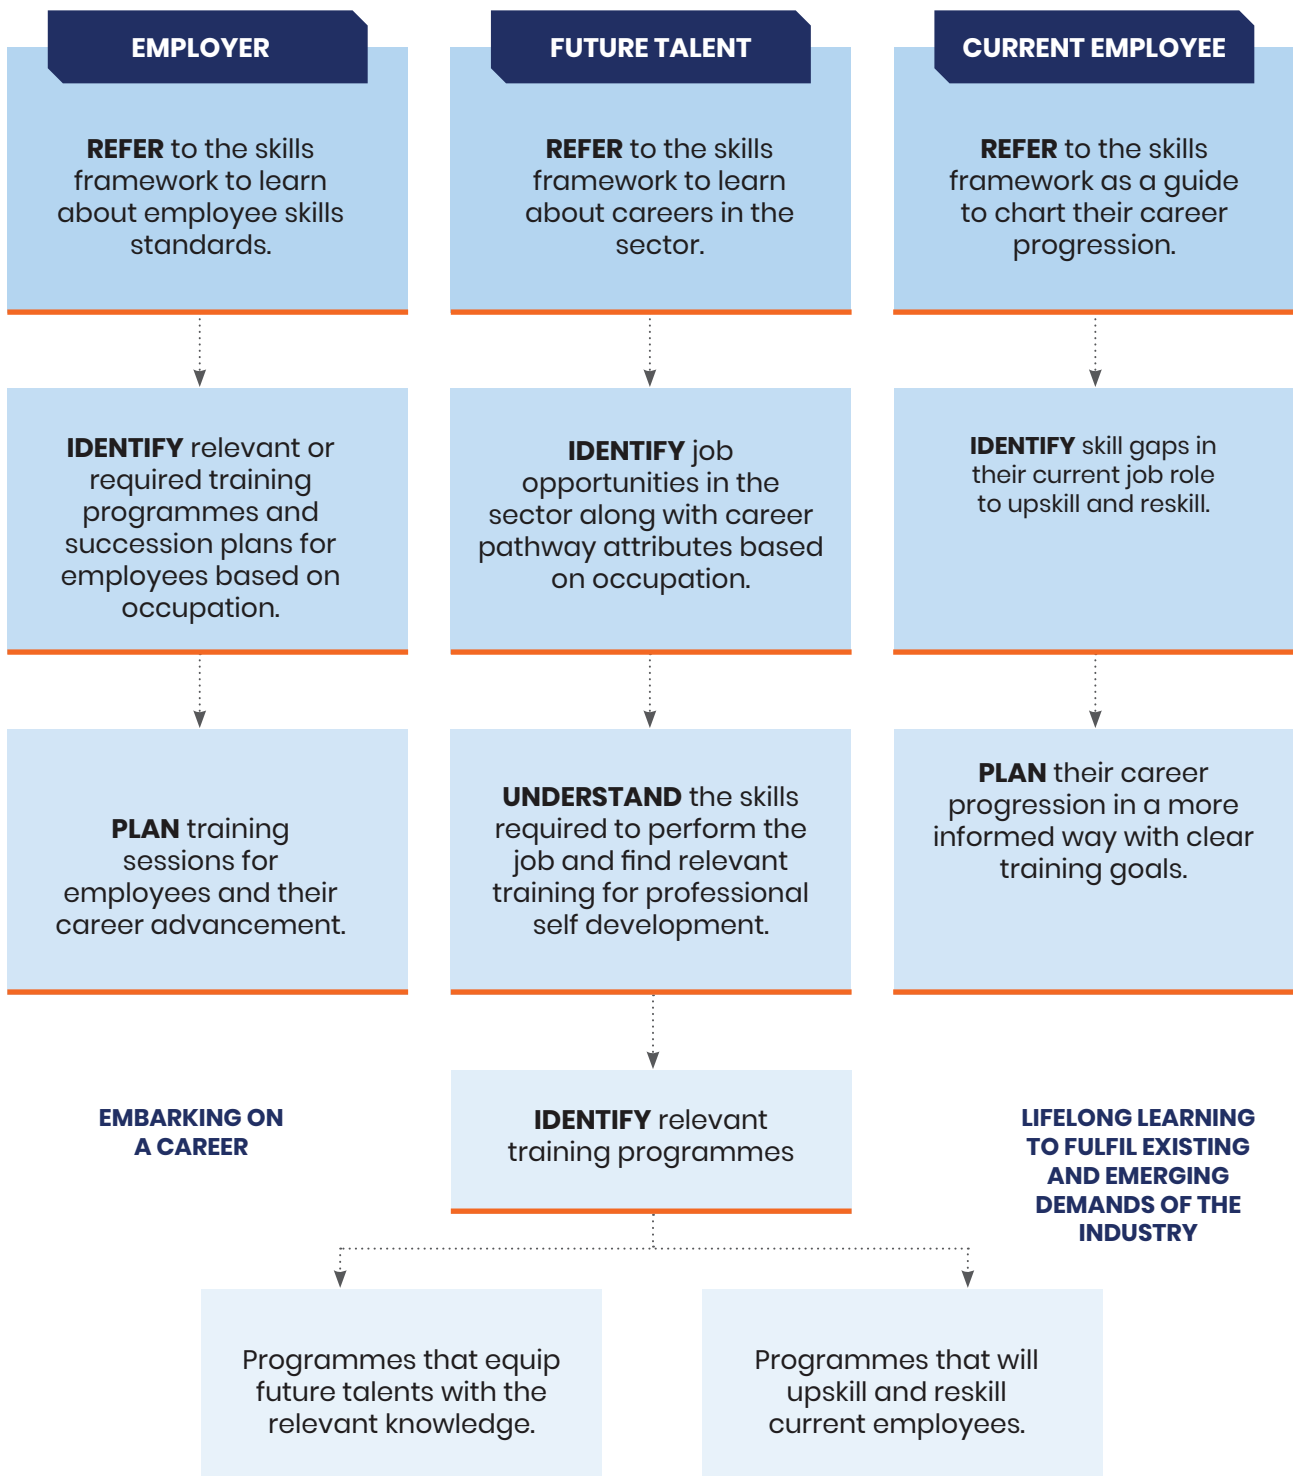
EMPLOYER

REFER to the skills framework to learn about employee skills standards.

IDENTIFY relevant or required training programmes and succession plans for employees based on occupation.

PLAN training sessions for employees and their career advancement.

FUTURE TALENT

REFER to the skills framework to learn about careers in the sector.

IDENTIFY job opportunities in the sector along with career pathway attributes based on occupation.

UNDERSTAND the skills required to perform the job and find relevant training for professional self development.

CURRENT EMPLOYEE

REFER to the skills framework as a guide to chart their career progression.

IDENTIFY skill gaps in their current job role to upskill and reskill.

PLAN their career progression in a more informed way with clear training goals.

EMBARKING ON A CAREER

IDENTIFY relevant training programmes

LIFELONG LEARNING TO FULFIL EXISTING AND EMERGING DEMANDS OF THE INDUSTRY

Programmes that equip future talents with the relevant knowledge.

Programmes that will upskill and reskill current employees.